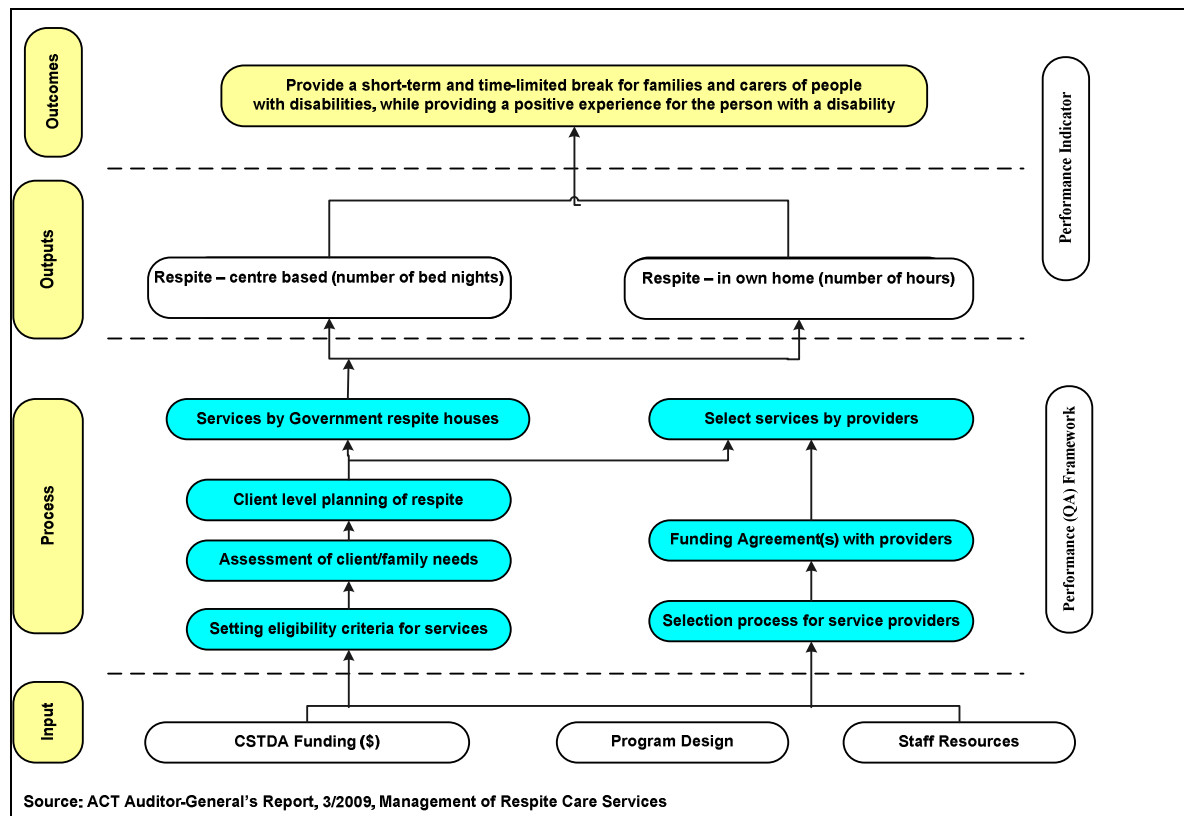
Outcomes

Provide a short-term and time-limited break for families and carers of people with disabilities, while providing a positive experience for the person with a disability

Performance Indicator

Outputs

Respite – centre based (number of bed nights)

Respite – in own home (number of hours)

Process

Services by Government respite houses

Select services by providers

Performance (QA) Framework

Client level planning of respite

Assessment of client/family needs

Funding Agreement(s) with providers

Setting eligibility criteria for services

Selection process for service providers

Input

CSTDA Funding ($)

Program Design

Staff Resources

Source: ACT Auditor-General's Report, 3/2009, Management of Respite Care Services